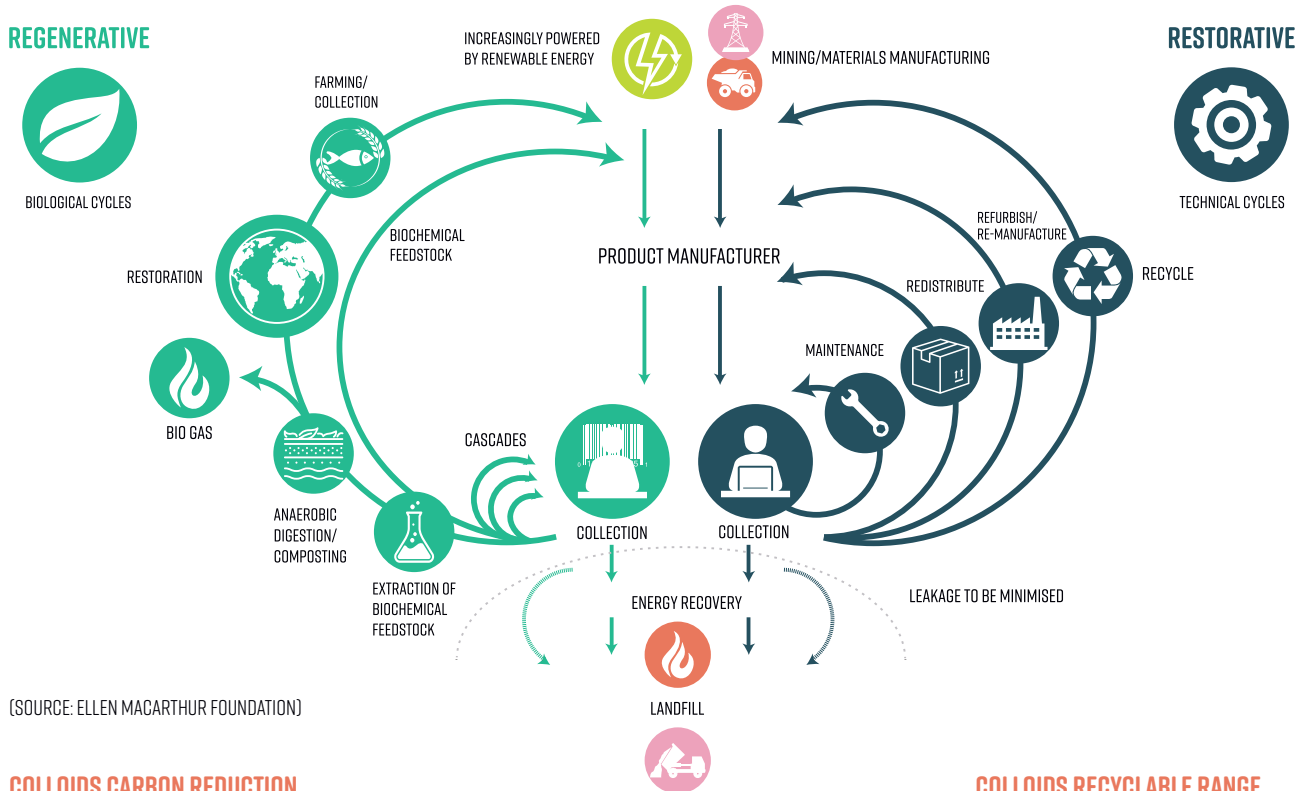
REGENERATIVE

BIOLOGICAL CYCLES

INCREASINGLY POWERED BY RENEWABLE ENERGY

MINING/MATERIALS MANUFACTURING

RESTORATIVE

TECHNICAL CYCLES

FARMING/ COLLECTION

BIOCHEMICAL FEEDSTOCK

PRODUCT MANUFACTURER

REFURBISH/ RE-MANUFACTURE

RECYCLE

REDISTRIBUTE

RESTORATION

MAINTENANCE

BIO GAS

CASCADES

ANAEROBIC DIGESTION/ COMPOSTING

EXTRACTION OF BIOCHEMICAL FEEDSTOCK

COLLECTION

COLLECTION

ENERGY RECOVERY

LEAKAGE TO BE MINIMISED

LANDFILL

(SOURCE: ELLEN MACARTHUR FOUNDATION)

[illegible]

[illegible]